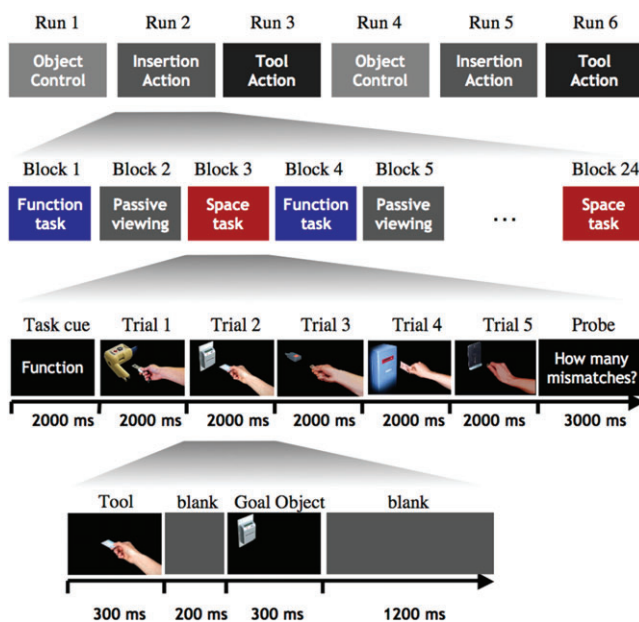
Run 1 Run 2 Run 3 Run 4 Run 5 Run 6

Object Control | Insertion Action | Tool Action | Object Control | Insertion Action | Tool Action

Block 1 Block 2 Block 3 Block 4 Block 5 Block 24

Function task | Passive viewing | Space task | Function task | Passive viewing | ... | Space task

Task cue Trial 1 Trial 2 Trial 3 Trial 4 Trial 5 Probe

Function

How many mismatches?

2000 ms 2000 ms 2000 ms 2000 ms 2000 ms 2000 ms 3000 ms

Tool blank Goal Object blank

300 ms 200 ms 300 ms 1200 ms